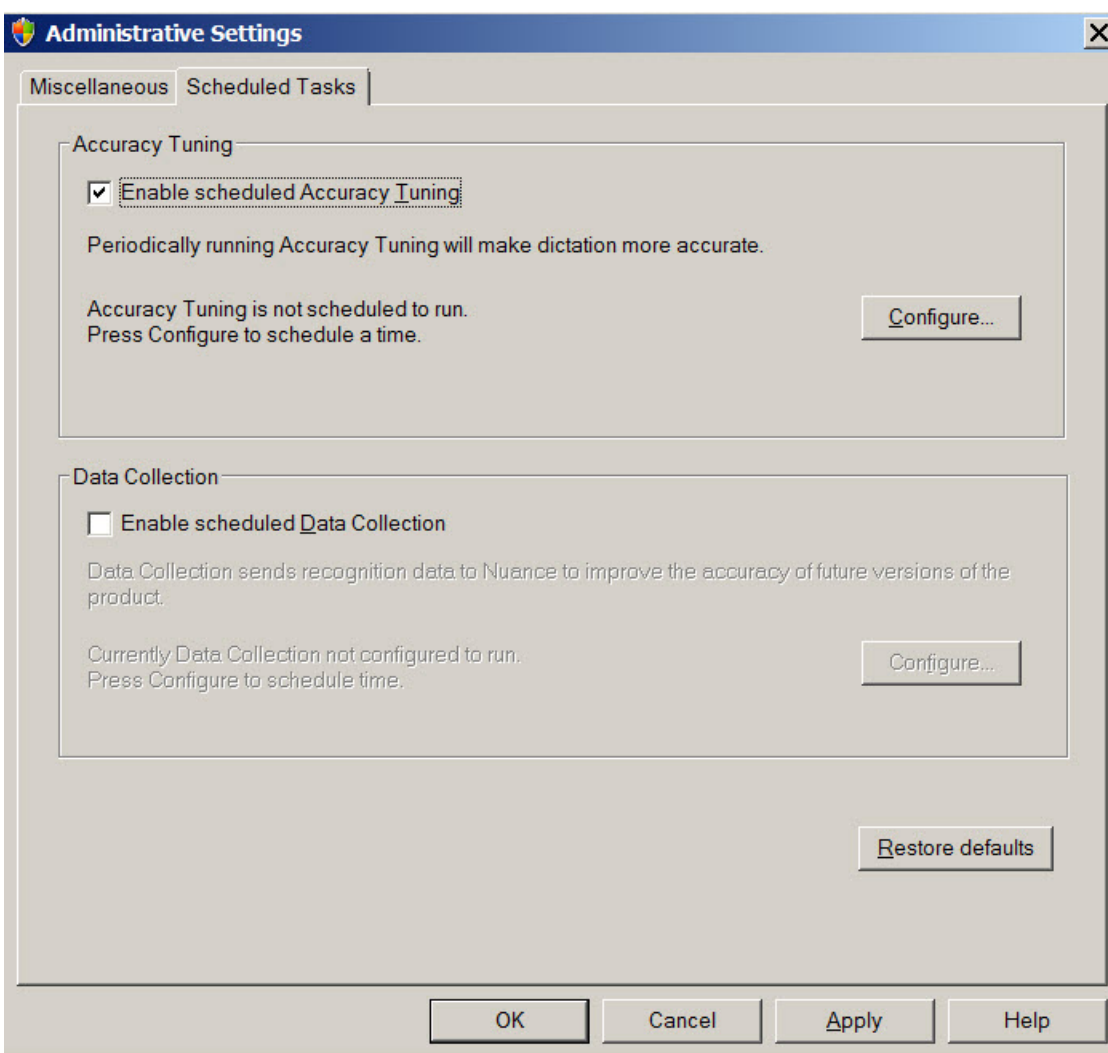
Administrative Settings

Miscellaneous Scheduled Tasks

Accuracy Tuning

Enable scheduled Accuracy Tuning

Periodically running Accuracy Tuning will make dictation more accurate.

Accuracy Tuning is not scheduled to run.
Press Configure to schedule a time.

Configure...

Data Collection

Enable scheduled Data Collection

Data Collection sends recognition data to Nuance to improve the accuracy of future versions of the product.

Currently Data Collection not configured to run.
Press Configure to schedule time.

Configure...

Restore defaults

OK Cancel Apply Help